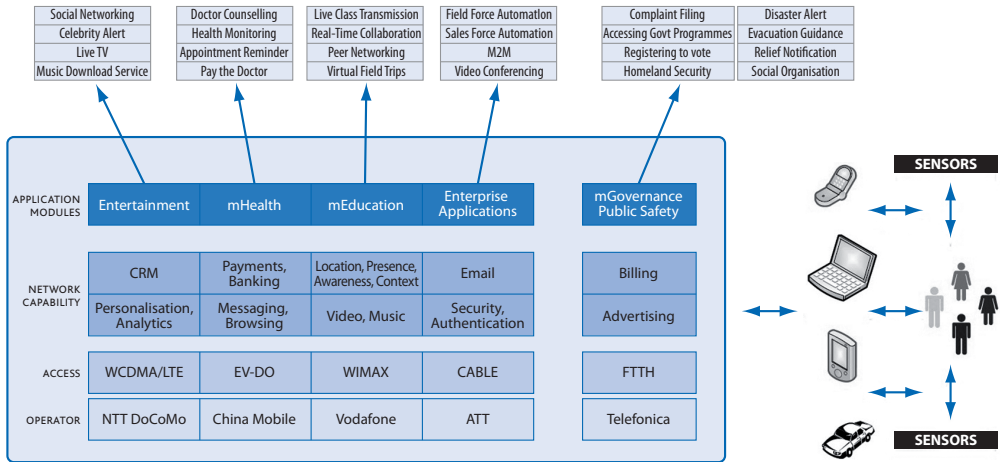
Social Networking
Celebrity Alert
Live TV
Music Download Service

Doctor Counselling
Health Monitoring
Appointment Reminder
Pay the Doctor

Live Class Transmission
Real-Time Collaboration
Peer Networking
Virtual Field Trips

Field Force Automatlon
Sales Force Automation
M2M
Video Conferencing

Complaint Filing
Accessing Govt Programmes
Registering to vote
Homeland Security

Disaster Alert
Evacuation Guidance
Relief Notification
Social Organisation

APPLICATION MODULES

| Entertainment | mHealth | mEducation | Enterprise Applications | mGovernance Public Safety |
|---|---|---|---|---|

NETWORK CAPABILITY

| CRM | Payments, Banking | Location, Presence, Awareness, Context | Email | Billing |
|---|---|---|---|---|
| Personalisation, Analytics | Messaging, Browsing | Video, Music | Security, Authentication | Advertising |

ACCESS

| WCDMA/LTE | EV-DO | WIMAX | CABLE | FTTH |
|---|---|---|---|---|

OPERATOR

| NTT DoCoMo | China Mobile | Vodafone | ATT | Telefonica |
|---|---|---|---|---|

SENSORS

SENSORS